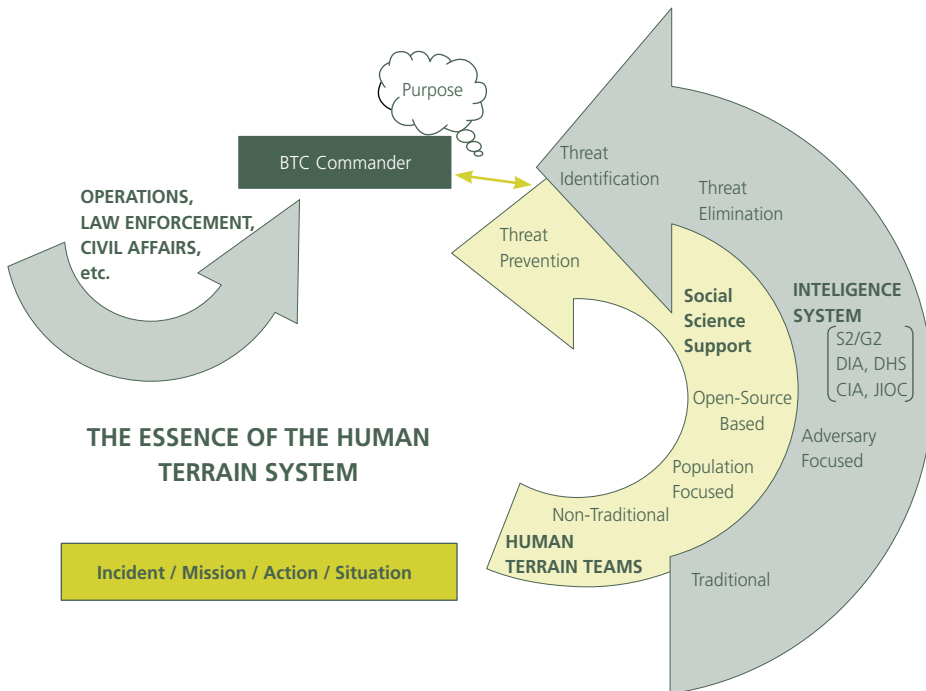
Purpose

BTC Commander

OPERATIONS, LAW ENFORCEMENT, CIVIL AFFAIRS, etc.

Threat Identification

Threat Elimination

Threat Prevention

Social Science Support

INTELIGENCE SYSTEM

S2/G2
DIA, DHS
CIA, JIOC

Open-Source Based

Adversary Focused

Population Focused

Non-Traditional

HUMAN TERRAIN TEAMS

Traditional

THE ESSENCE OF THE HUMAN TERRAIN SYSTEM

Incident / Mission / Action / Situation